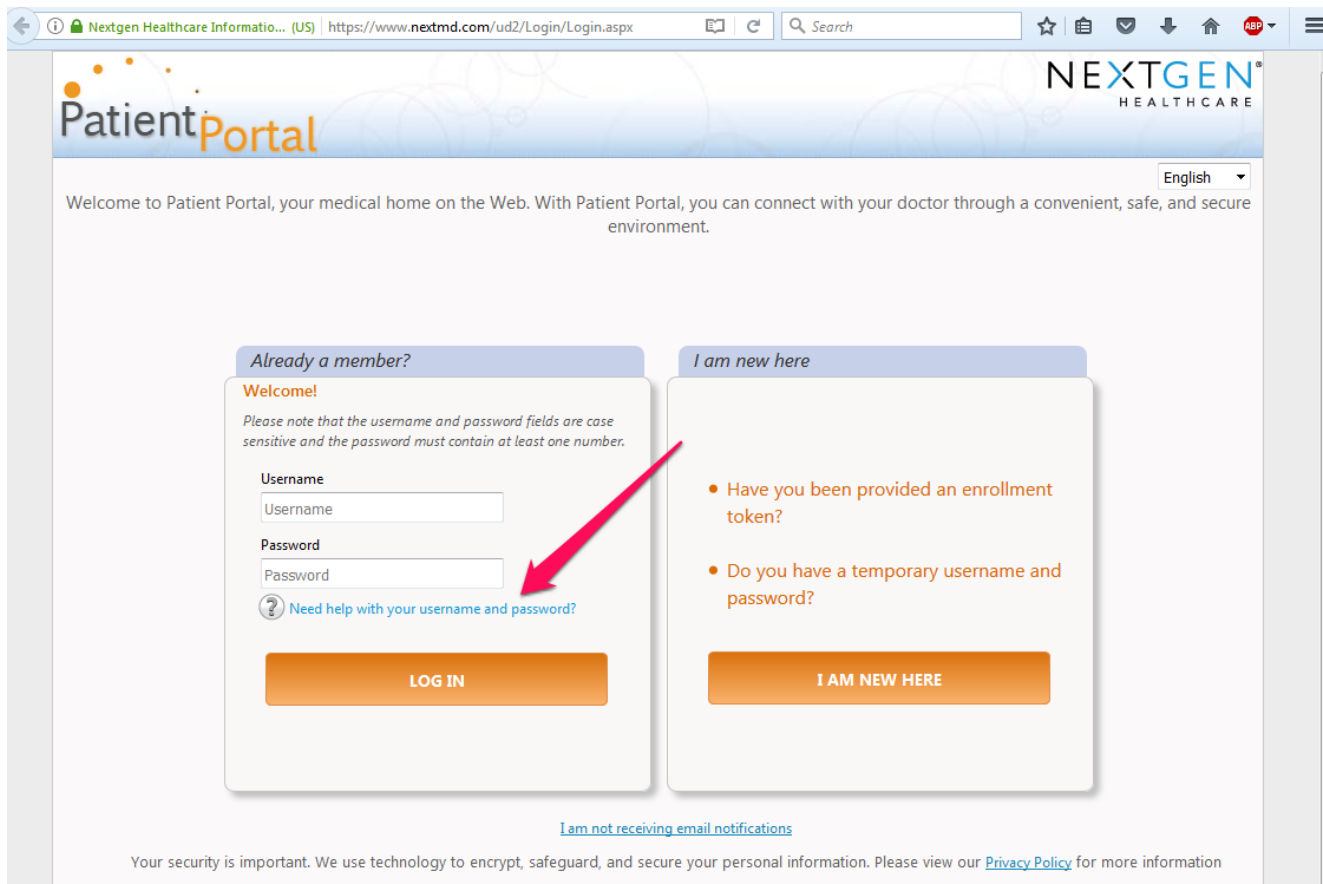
Nextgen Healthcare Informatio... (US) https://www.nextmd.com/ud2/Login/Login.aspx

Search

ABP

Patient Portal

NEXTGEN® HEALTHCARE

English

Welcome to Patient Portal, your medical home on the Web. With Patient Portal, you can connect with your doctor through a convenient, safe, and secure environment.

Already a member?

Welcome!

Please note that the username and password fields are case sensitive and the password must contain at least one number.

Username

Username

Password

Password

Need help with your username and password?

LOG IN

I am new here

• Have you been provided an enrollment token?

• Do you have a temporary username and password?

I AM NEW HERE

I am not receiving email notifications

Your security is important. We use technology to encrypt, safeguard, and secure your personal information. Please view our Privacy Policy for more information